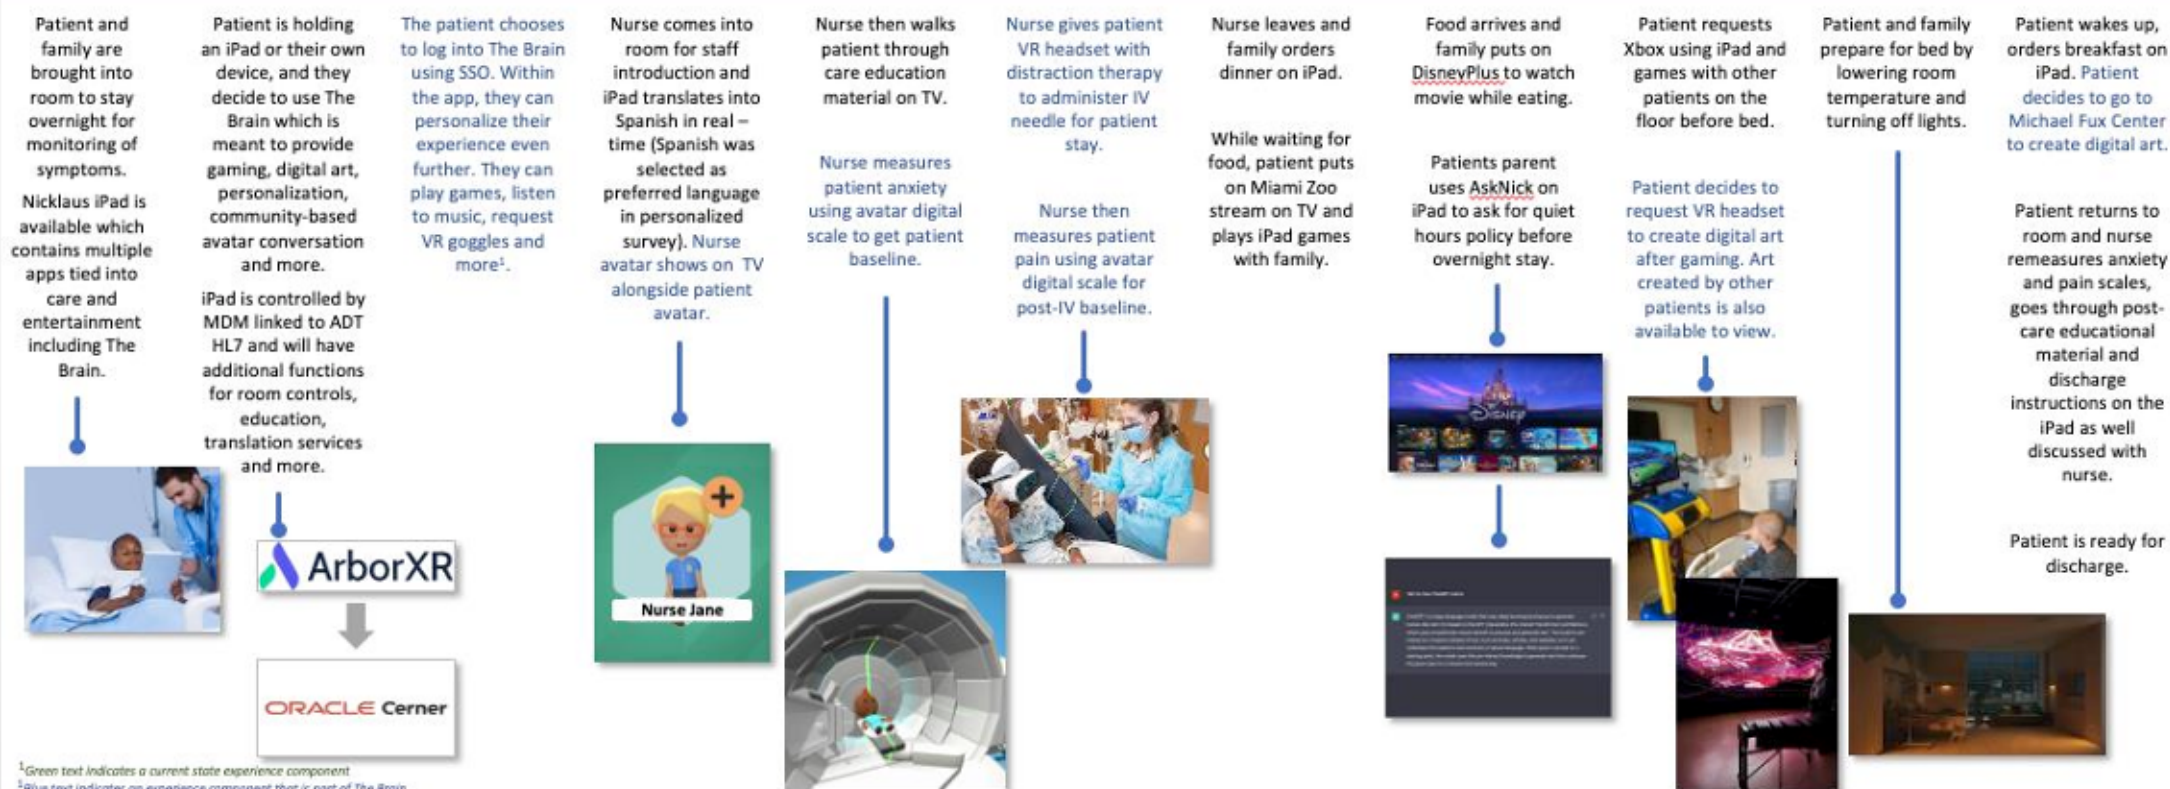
Patient and family are brought into room to stay overnight for monitoring of symptoms.

Nicklaus iPad is available which contains multiple apps tied into care and entertainment including The Brain.

Patient is holding an iPad or their own device, and they decide to use The Brain which is meant to provide gaming, digital art, personalization, community-based avatar conversation and more.

iPad is controlled by MDM linked to ADT HL7 and will have additional functions for room controls, education, translation services and more.

ArborXR

ORACLE Cerner

The patient chooses to log into The Brain using SSO. Within the app, they can personalize their experience even further. They can play games, listen to music, request VR goggles and more$^1$.

Nurse comes into room for staff introduction and iPad translates into Spanish in real – time (Spanish was selected as preferred language in personalized survey). Nurse avatar shows on TV alongside patient avatar.

Nurse Jane

Nurse then walks patient through care education material on TV.

Nurse measures patient anxiety using avatar digital scale to get patient baseline.

Nurse gives patient VR headset with distraction therapy to administer IV needle for patient stay.

Nurse then measures patient pain using avatar digital scale for post-IV baseline.

Nurse leaves and family orders dinner on iPad.

While waiting for food, patient puts on Miami Zoo stream on TV and plays iPad games with family.

Food arrives and family puts on DisneyPlus to watch movie while eating.

Patients parent uses AskNick on iPad to ask for quiet hours policy before overnight stay.

Patient requests Xbox using iPad and games with other patients on the floor before bed.

Patient decides to request VR headset to create digital art after gaming. Art created by other patients is also available to view.

Patient and family prepare for bed by lowering room temperature and turning off lights.

Patient wakes up, orders breakfast on iPad. Patient decides to go to Michael Fux Center to create digital art.

Patient returns to room and nurse remeasures anxiety and pain scales, goes through post-care educational material and discharge instructions on the iPad as well discussed with nurse.

Patient is ready for discharge.

$^1$Green text indicates a current state experience component
$^1$Blue text indicates an experience component that is part of The Brain